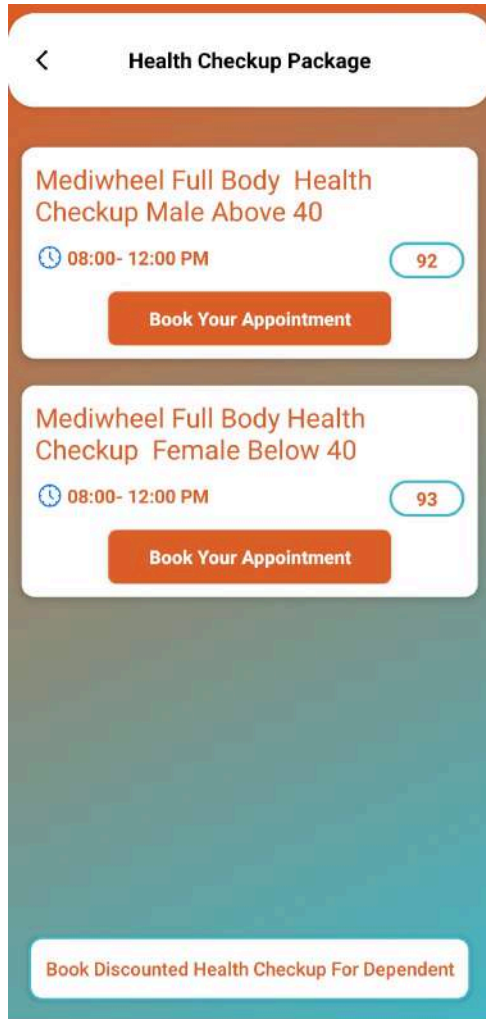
Health Checkup Package

Mediwheel Full Body Health Checkup Male Above 40

08:00- 12:00 PM

92

Book Your Appointment

Mediwheel Full Body Health Checkup Female Below 40

08:00- 12:00 PM

93

Book Your Appointment

Book Discounted Health Checkup For Dependent